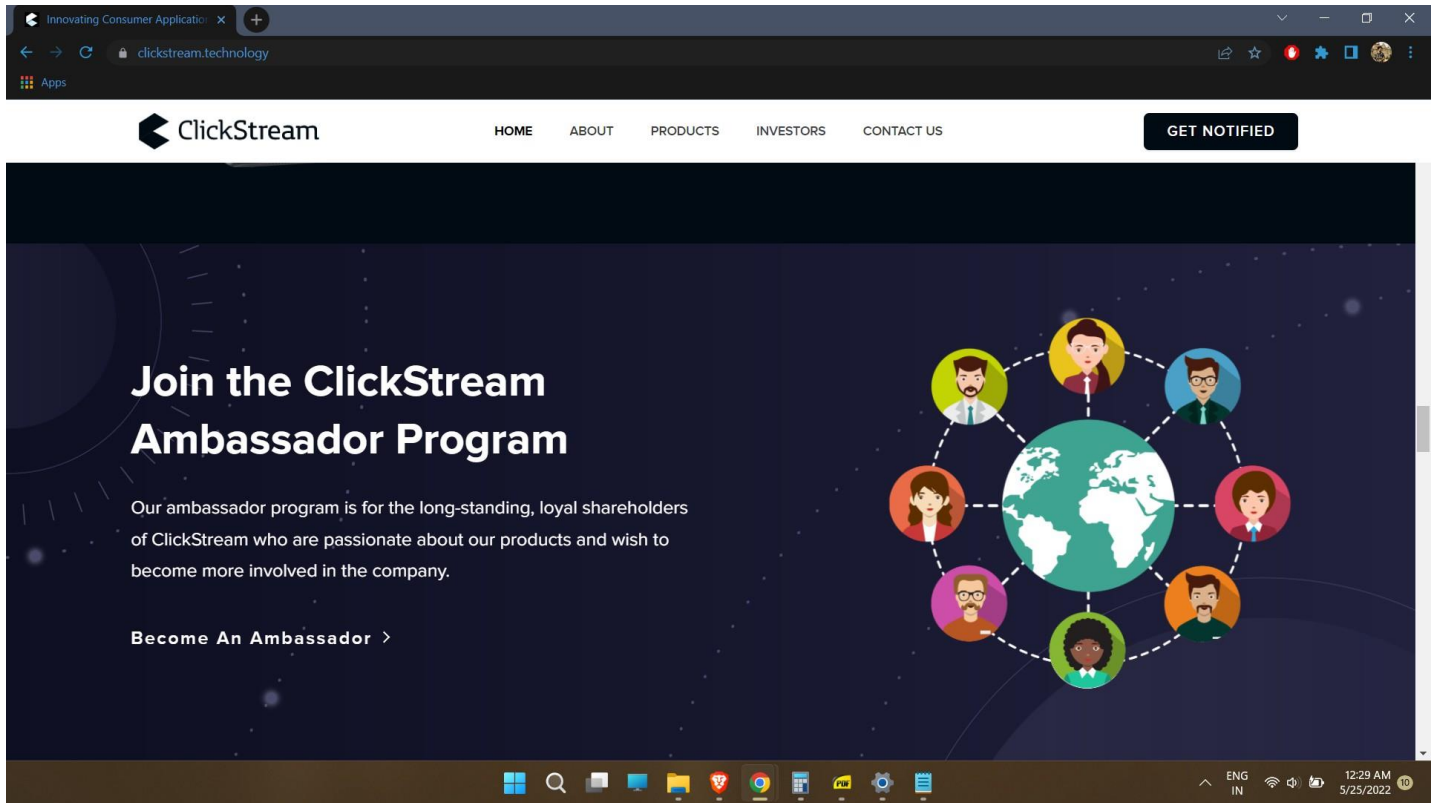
Innovating Consumer Applicatio ×

clickstream.technology

Apps

ClickStream

HOME ABOUT PRODUCTS INVESTORS CONTACT US

GET NOTIFIED

Join the ClickStream Ambassador Program

Our ambassador program is for the long-standing, loyal shareholders of ClickStream who are passionate about our products and wish to become more involved in the company.

Become An Ambassador >

ENG IN

12:29 AM 5/25/2022

10